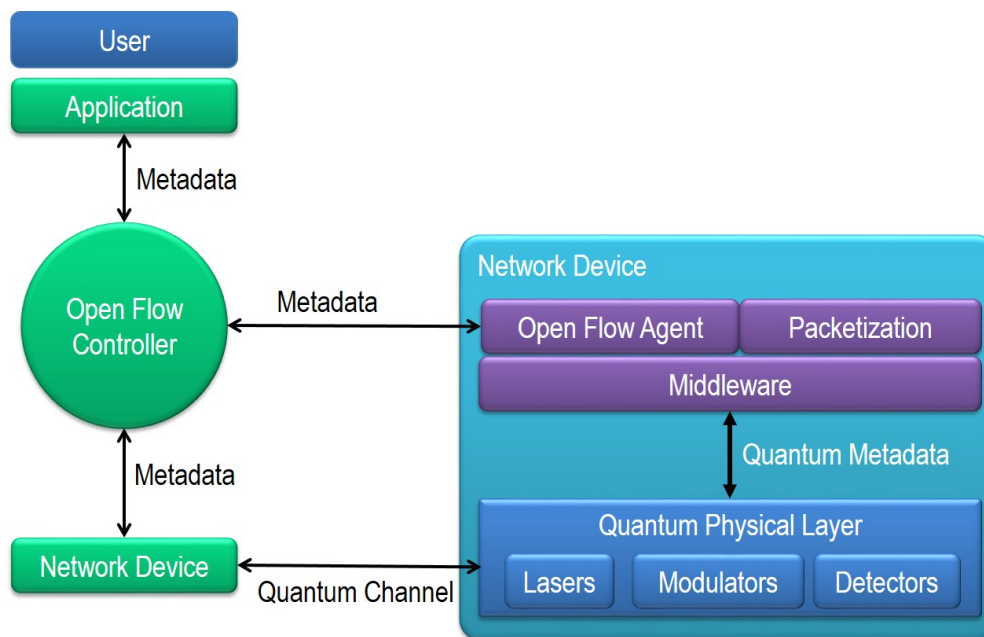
User

Application

Metadata

Open Flow Controller

Metadata

Metadata

Network Device

Quantum Channel

Network Device

Open Flow Agent

Packetization

Middleware

Quantum Metadata

Quantum Physical Layer

Lasers

Modulators

Detectors